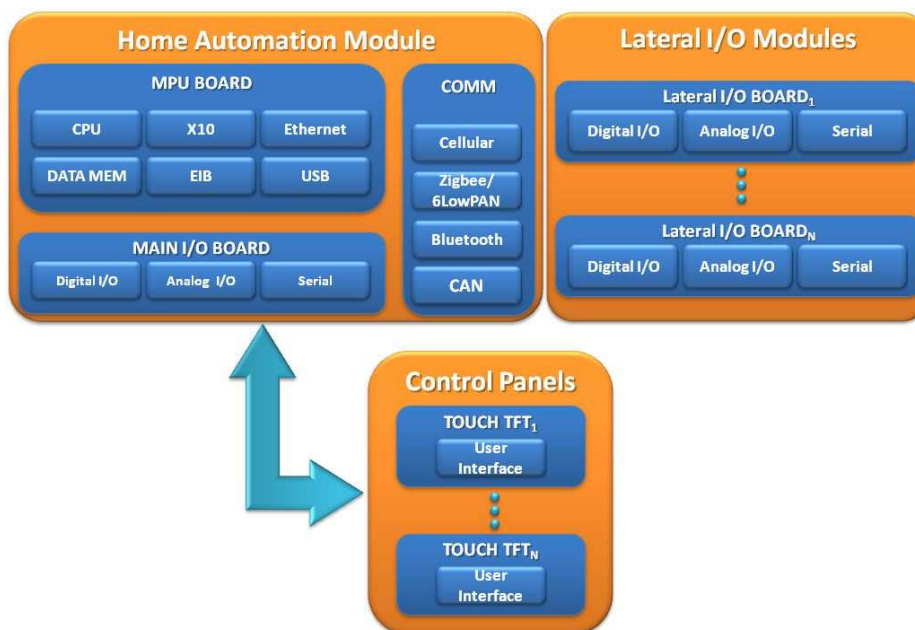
Home Automation Module

MPU BOARD

CPU
X10
Ethernet
DATA MEM
EIB
USB

MAIN I/O BOARD

Digital I/O
Analog I/O
Serial

COMM

Cellular
Zigbee/ 6LowPAN
Bluetooth
CAN

Lateral I/O Modules

Lateral I/O BOARD$_1$

Digital I/O
Analog I/O
Serial

Lateral I/O BOARD$_N$

Digital I/O
Analog I/O
Serial

Control Panels

TOUCH TFT$_1$

User Interface

TOUCH TFT$_N$

User Interface